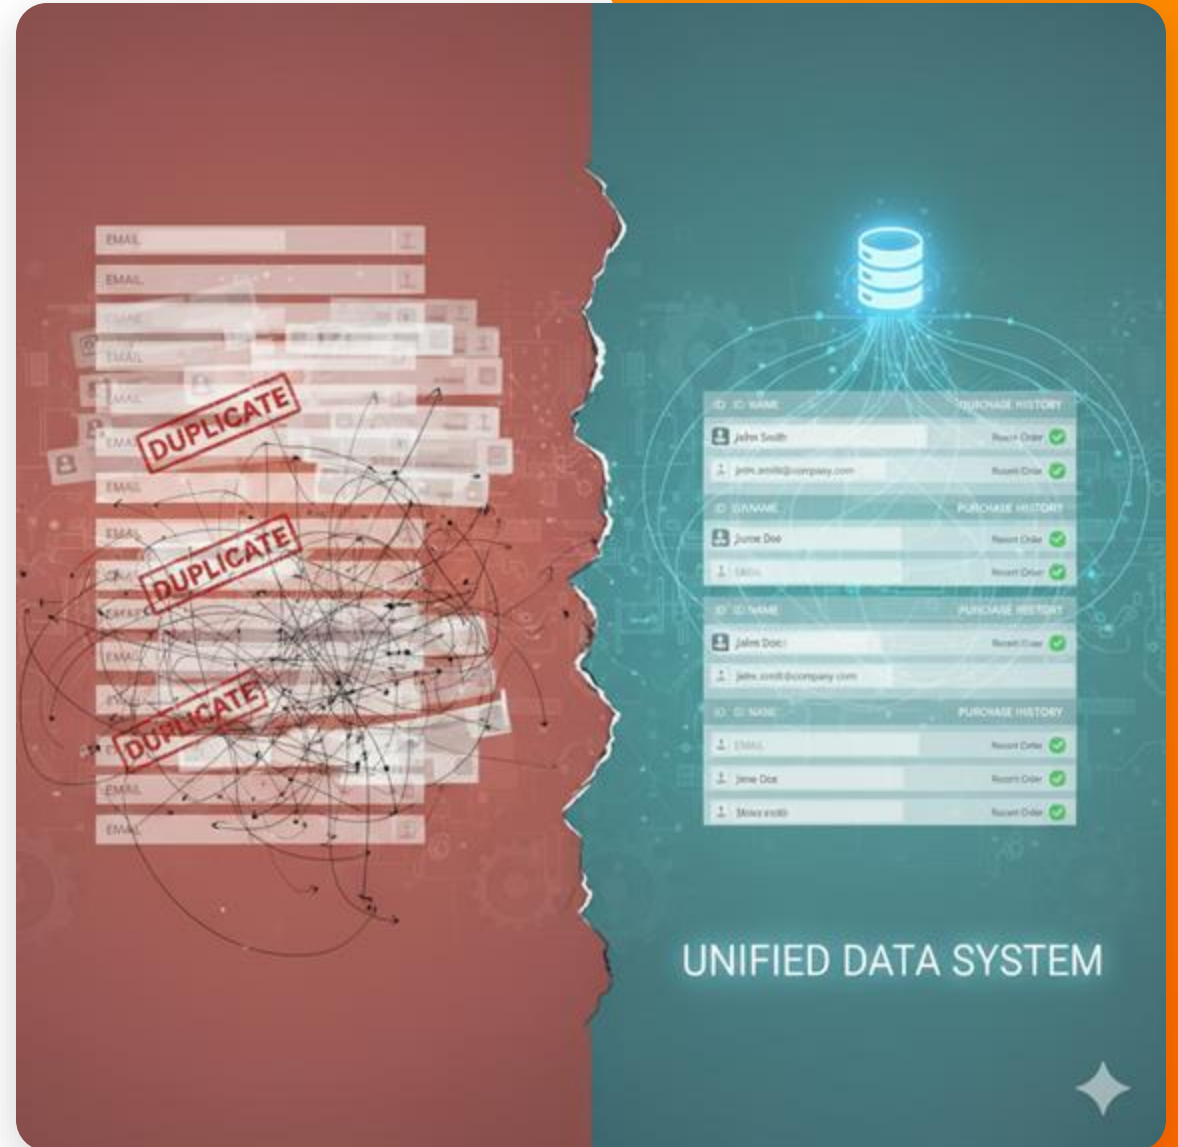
EMAIL
EMAIL
EMAIL
EMAIL
EMAIL
EMAIL
EMAIL
EMAIL
EMAIL
EMAIL
EMAIL
EMAIL
EMAIL
EMAIL
EMAIL
DUPLICATE
DUPLICATE
DUPLICATE

ID ID NAME PURCHASE HISTORY
John Smith Recent Order
john.smith@company.com Recent Order
ID ID NAME PURCHASE HISTORY
Jane Doe Recent Order
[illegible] Recent Order
ID ID NAME PURCHASE HISTORY
John Doe Recent Order
john.smith@company.com
ID ID NAME PURCHASE HISTORY
EMAIL Recent Order
Jane Doe Recent Order
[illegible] Recent Order

UNIFIED DATA SYSTEM